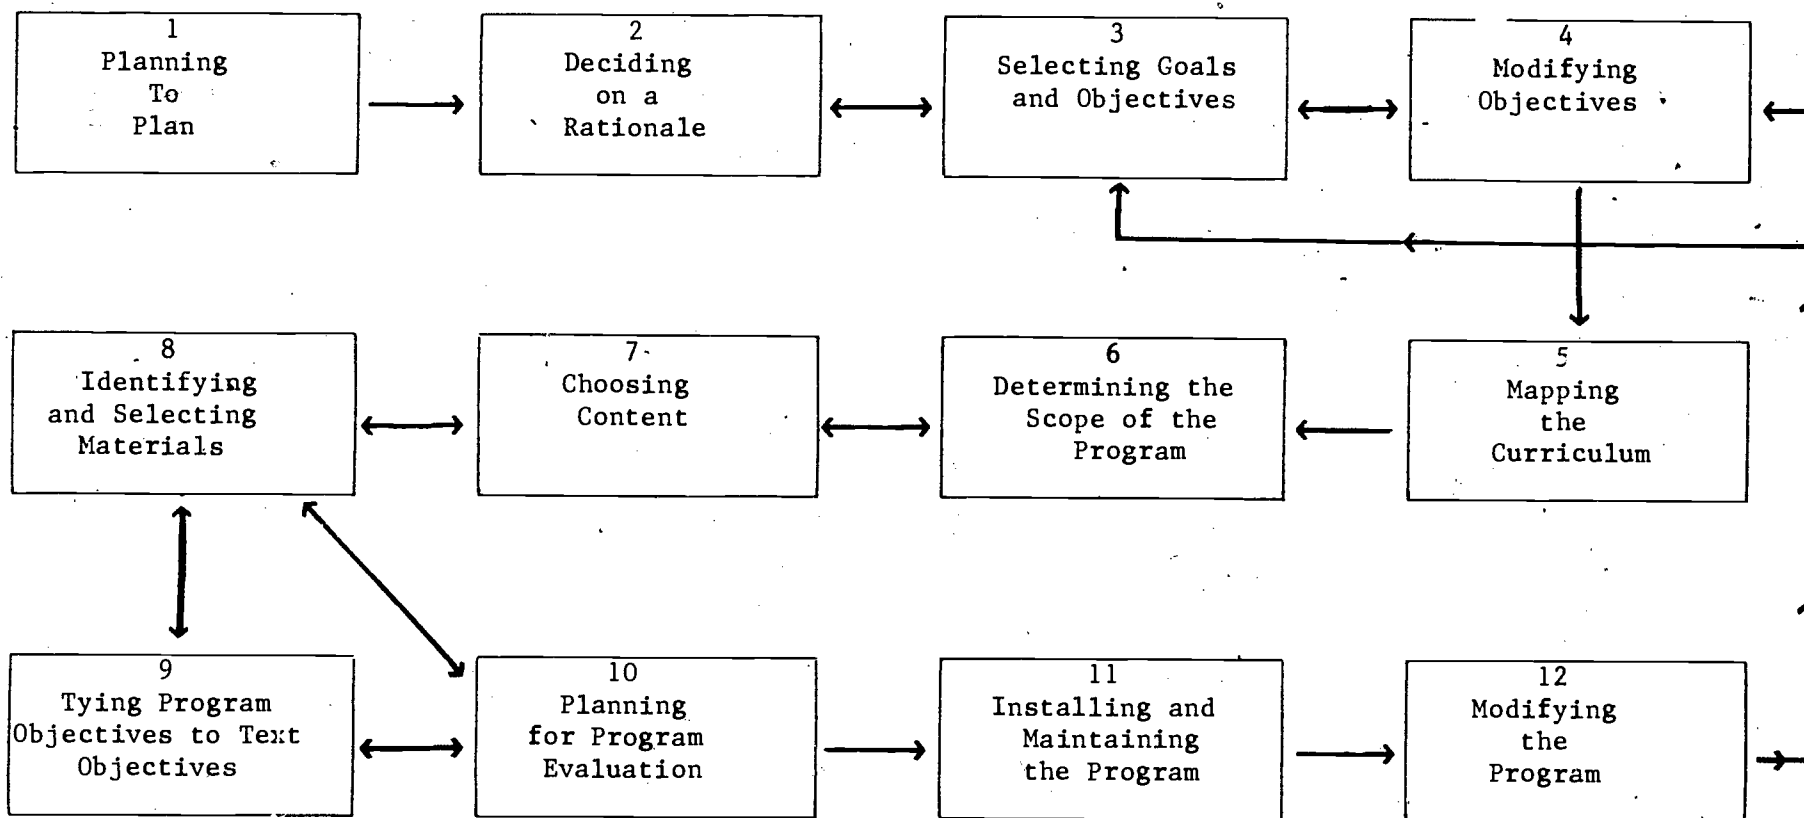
1
Planning To Plan

2
Deciding on a Rationale

3
Selecting Goals and Objectives

4
Modifying Objectives

8
Identifying and Selecting Materials

7
Choosing Content

6
Determining the Scope of the Program

5
Mapping the Curriculum

9
Tying Program Objectives to Text Objectives

10
Planning for Program Evaluation

11
Installing and Maintaining the Program

12
Modifying the Program